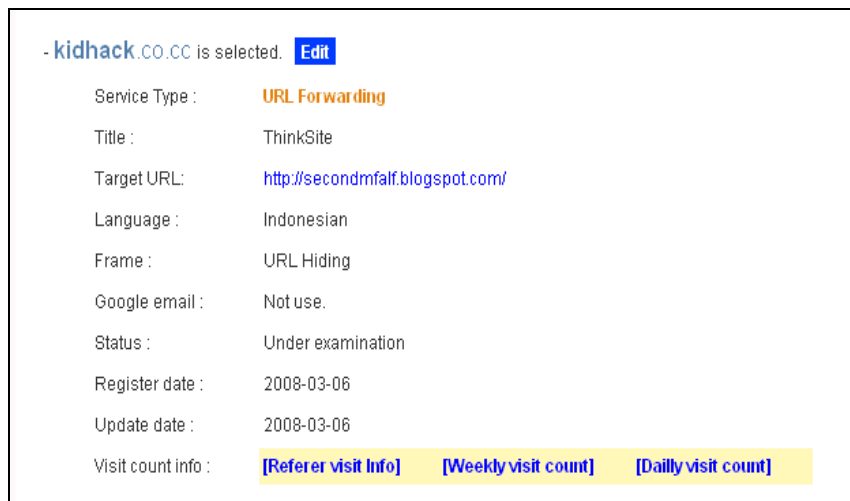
- kidhack.CO.CC is selected. Edit

| | |
|---|---|
| Service Type : | URL Forwarding |
| Title : | ThinkSite |
| Target URL: | http://secondmfalf.blogspot.com/ |
| Language : | Indonesian |
| Frame : | URL Hiding |
| Google email : | Not use. |
| Status : | Under examination |
| Register date : | 2008-03-06 |
| Update date : | 2008-03-06 |
| Visit count info : | [Referer visit Info] [Weekly visit count] [Daily visit count] |